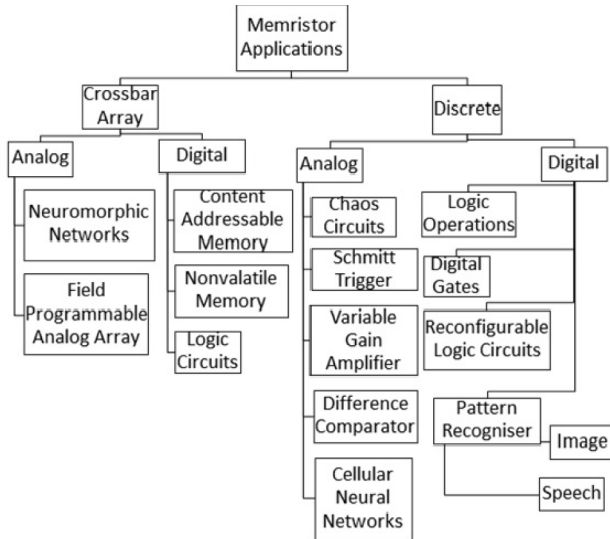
Memristor Applications

Crossbar Array

Discrete

Analog

Digital

Analog

Digital

Neuromorphic Networks

Field Programmable Analog Array

Content Addressable Memory

Nonvalatile Memory

Logic Circuits

Chaos Circuits

Schmitt Trigger

Variable Gain Amplifier

Difference Comparator

Cellular Neural Networks

Logic Operations

Digital Gates

Reconfigurable Logic Circuits

Pattern Recogniser

Image

Speech